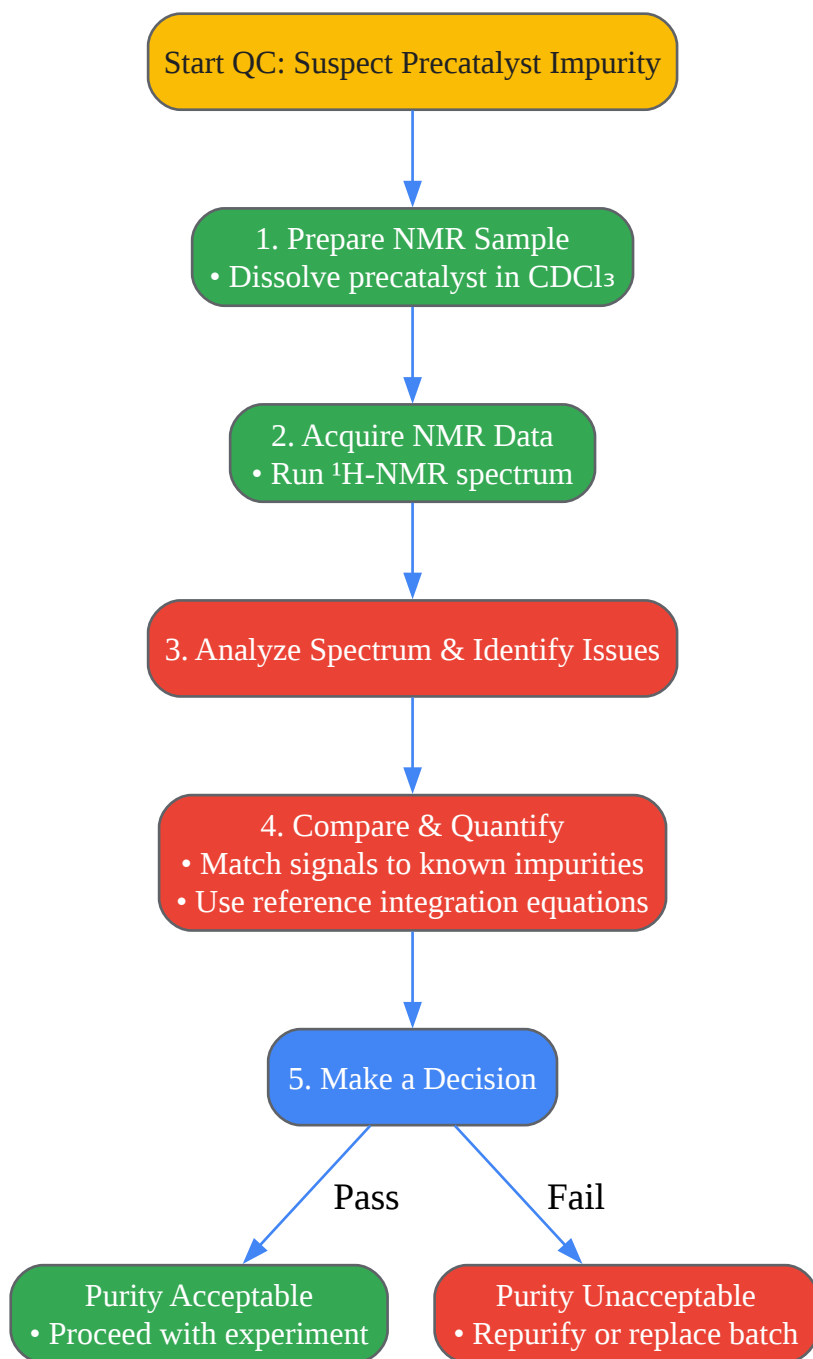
Start QC: Suspect Precatalyst Impurity

1. Prepare NMR Sample
• Dissolve precatalyst in $CDCl_3$

2. Acquire NMR Data
• Run $^1H$-NMR spectrum

3. Analyze Spectrum & Identify Issues

4. Compare & Quantify
• Match signals to known impurities
• Use reference integration equations

5. Make a Decision

Pass

Fail

Purity Acceptable
• Proceed with experiment

Purity Unacceptable
• Repurify or replace batch